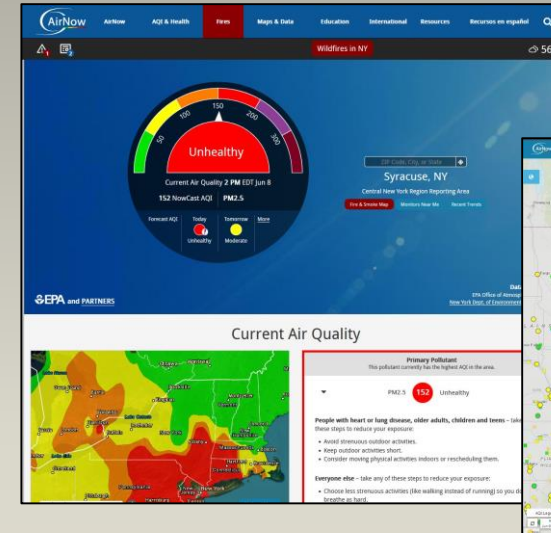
AirNow AirNow AQI & Health Fires Maps & Data Education International Resources Recursos en español

Wildfires in NY

56

50 100 150 200 300

Unhealthy

Current Air Quality 2 PM EDT Jun 8

152 NowCast AQI PM2.5

Forecast AQI Today Unhealthy Tomorrow Moderate More

ZIP Code, City, or State

Syracuse, NY

Central New York Region Reporting Area

Fire & Smoke Map Monitors Near Me Recent Trends

EPA and PARTNERS

Data
EPA Office of Atmosp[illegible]
New York Dept. of Environment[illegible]

Current Air Quality

Primary Pollutant
This pollutant currently has the highest AQI in the area.

PM2.5 152 Unhealthy

People with heart or lung disease, older adults, children and teens – take these steps to reduce your exposure:

• Avoid strenuous outdoor activities.
• Keep outdoor activities short.
• Consider moving physical activities indoors or rescheduling them.

Everyone else – take any of these steps to reduce your exposure:

• Choose less strenuous activities (like walking instead of running) so you d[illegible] breathe as hard.